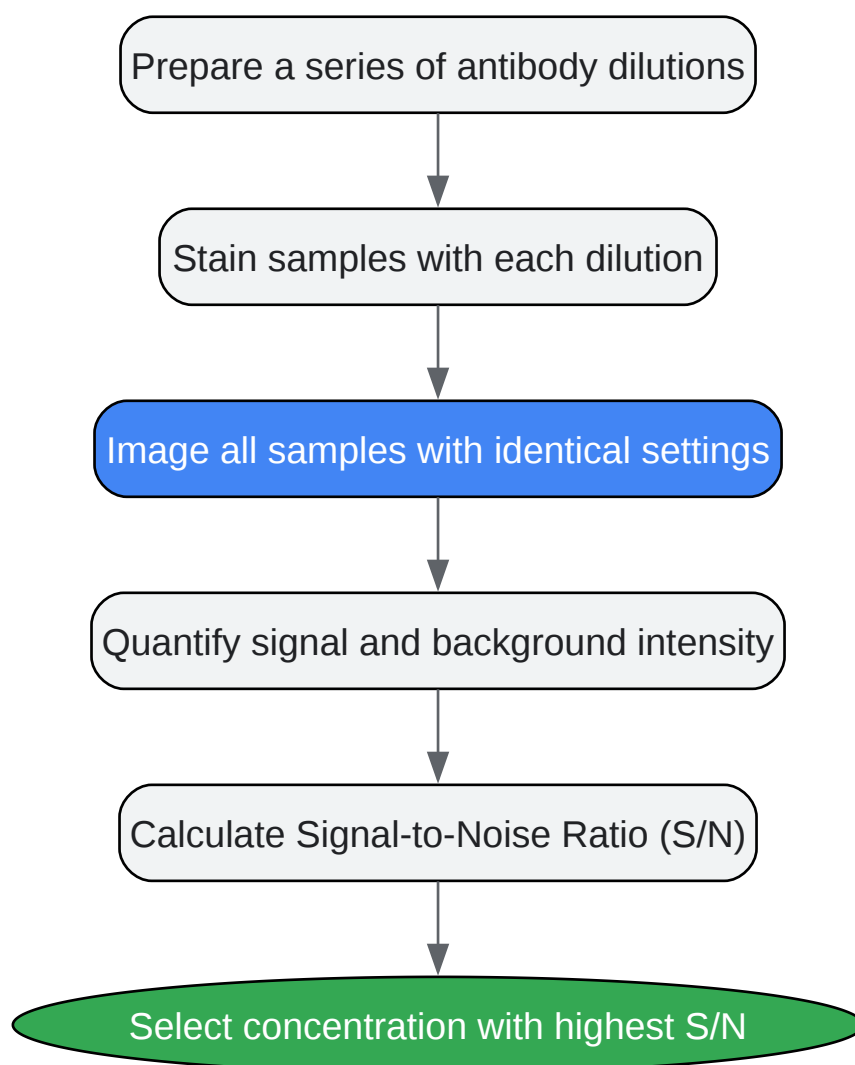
Prepare a series of antibody dilutions

Stain samples with each dilution

Image all samples with identical settings

Quantify signal and background intensity

Calculate Signal-to-Noise Ratio (S/N)

Select concentration with highest S/N